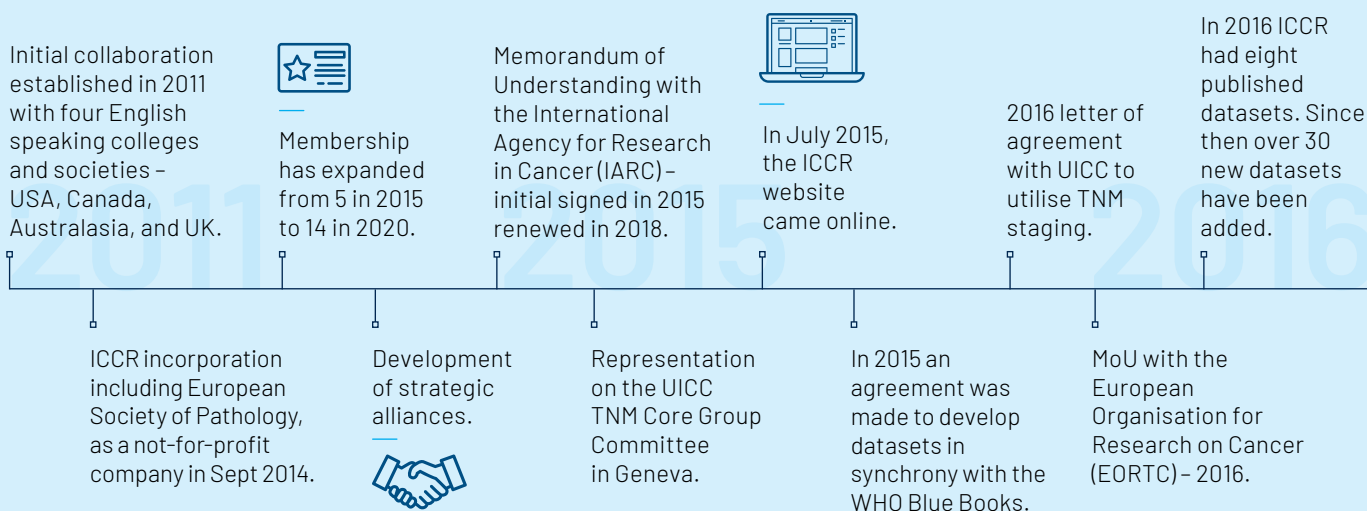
Initial collaboration established in 2011 with four English speaking colleges and societies – USA, Canada, Australasia, and UK.

Membership has expanded from 5 in 2015 to 14 in 2020.

Memorandum of Understanding with the International Agency for Research in Cancer (IARC) – initial signed in 2015 renewed in 2018.

In July 2015, the ICCR website came online.

2016 letter of agreement with UICC to utilise TNM staging.

In 2016 ICCR had eight published datasets. Since then over 30 new datasets have been added.

2011

2015

2016

ICCR incorporation including European Society of Pathology, as a not-for-profit company in Sept 2014.

Development of strategic alliances.

Representation on the UICC TNM Core Group Committee in Geneva.

In 2015 an agreement was made to develop datasets in synchrony with the WHO Blue Books.

MoU with the European Organisation for Research on Cancer (EORTC) – 2016.